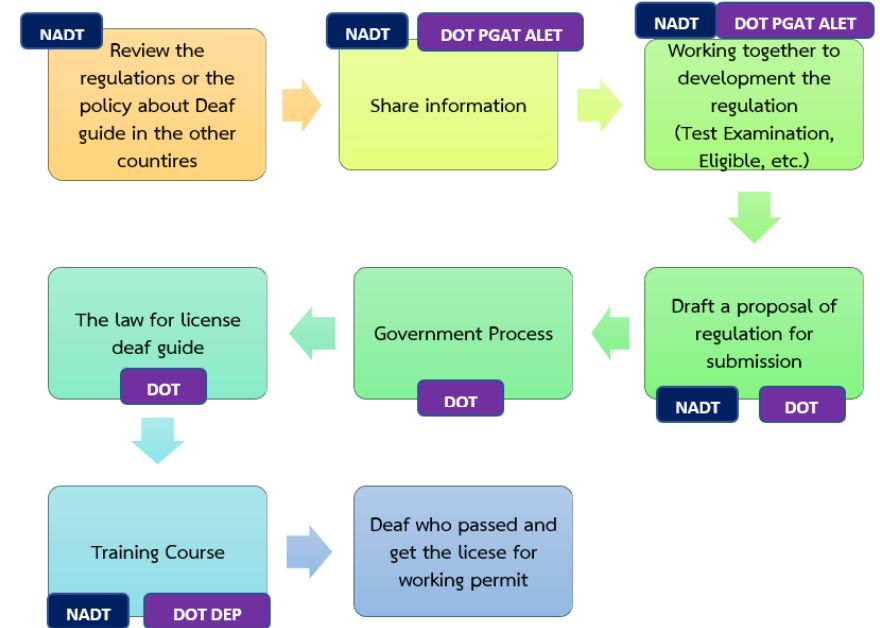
NADT
Review the regulations or the policy about Deaf guide in the other countires

NADT
DOT PGAT ALET
Share information

NADT
DOT PGAT ALET
Working together to development the regulation (Test Examination, Eligible, etc.)

Draft a proposal of regulation for submission
NADT
DOT

Government Process
DOT

The law for license deaf guide
DOT

Training Course
NADT
DOT DEP

Deaf who passed and get the licese for working permit